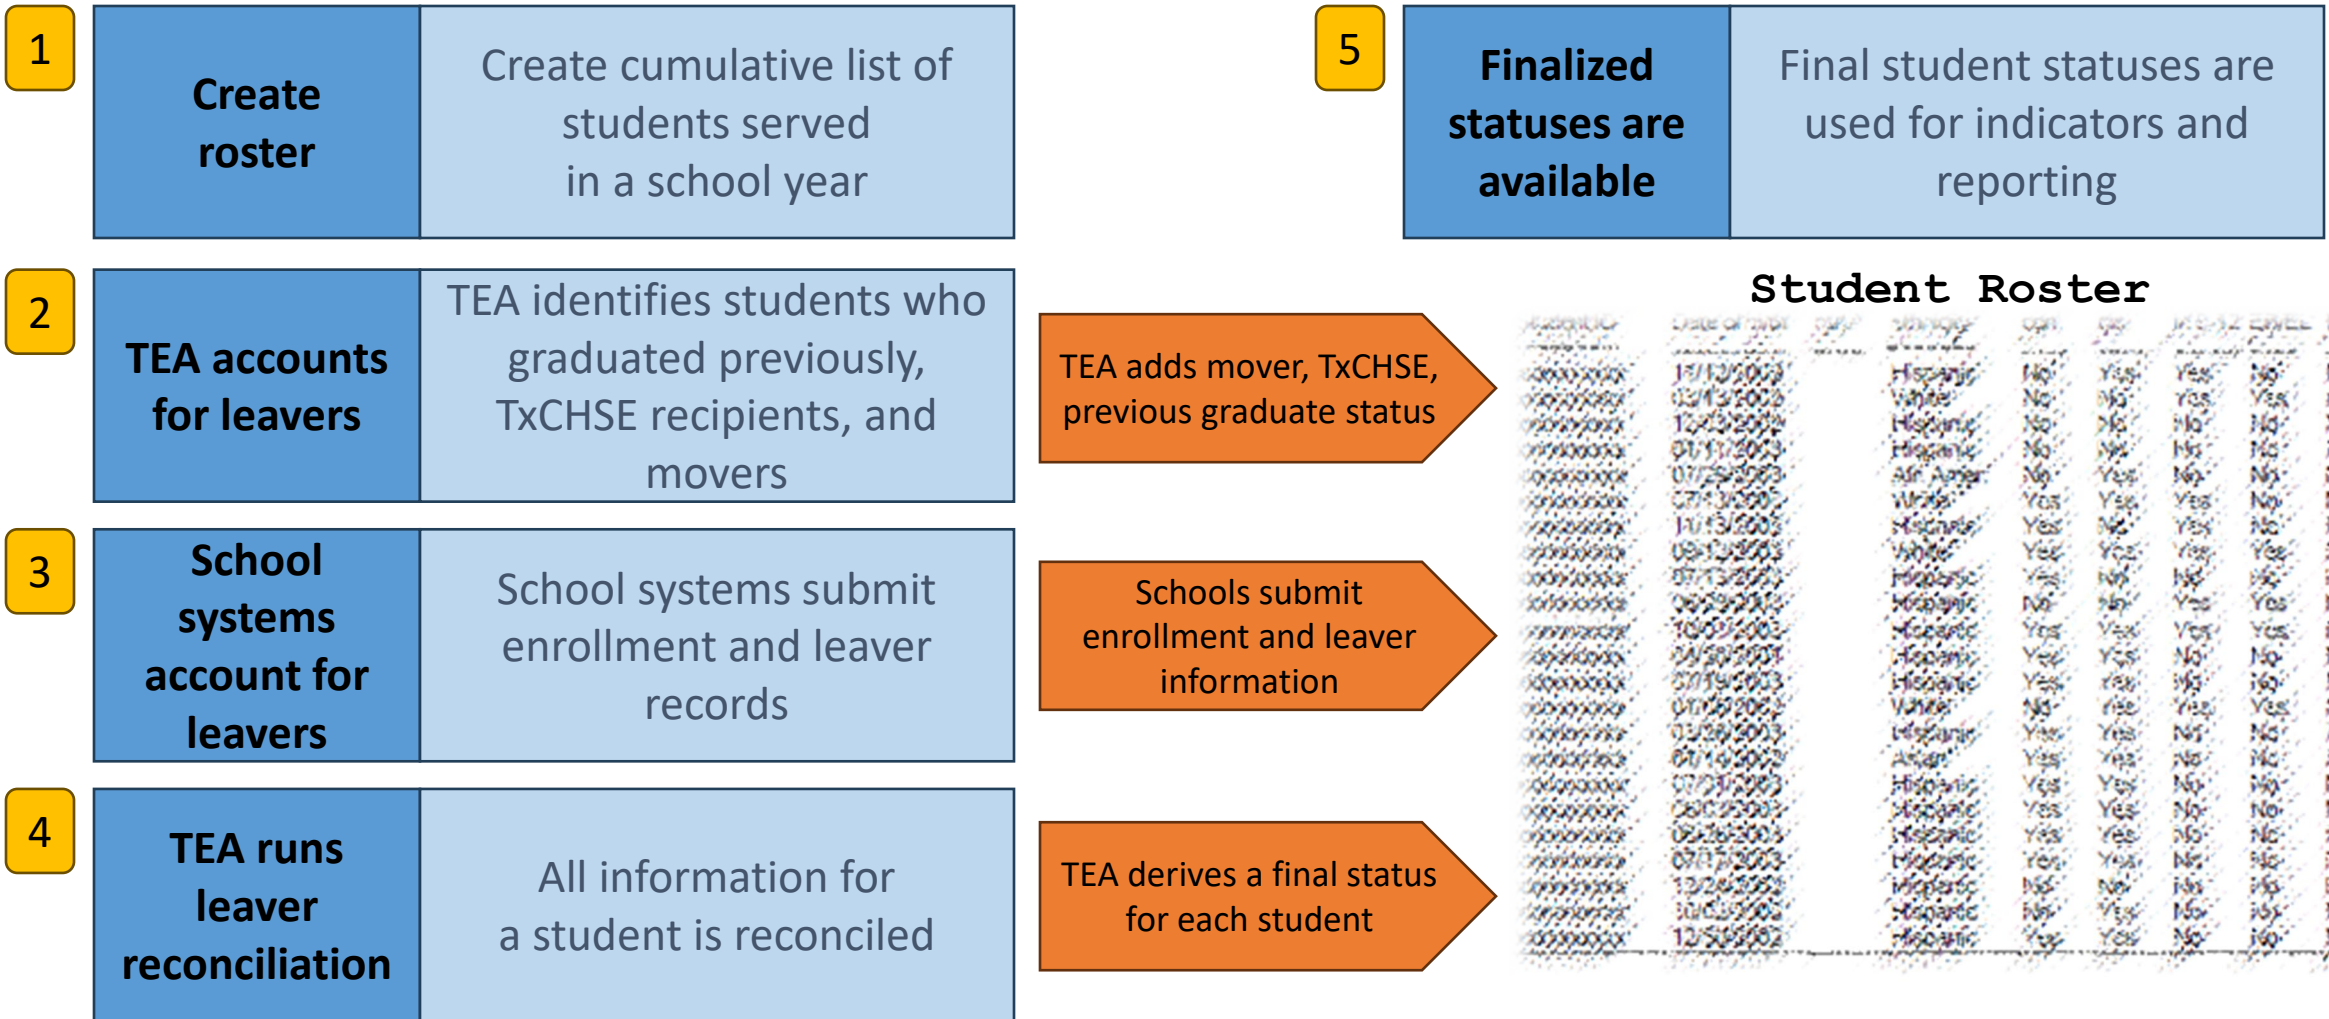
1

Create roster

Create cumulative list of students served in a school year

5

Finalized statuses are available

Final student statuses are used for indicators and reporting

2

TEA accounts for leavers

TEA identifies students who graduated previously, TxCHSE recipients, and movers

TEA adds mover, TxCHSE, previous graduate status

Student Roster

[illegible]

3

School systems account for leavers

School systems submit enrollment and leaver records

Schools submit enrollment and leaver information

4

TEA runs leaver reconciliation

All information for a student is reconciled

TEA derives a final status for each student